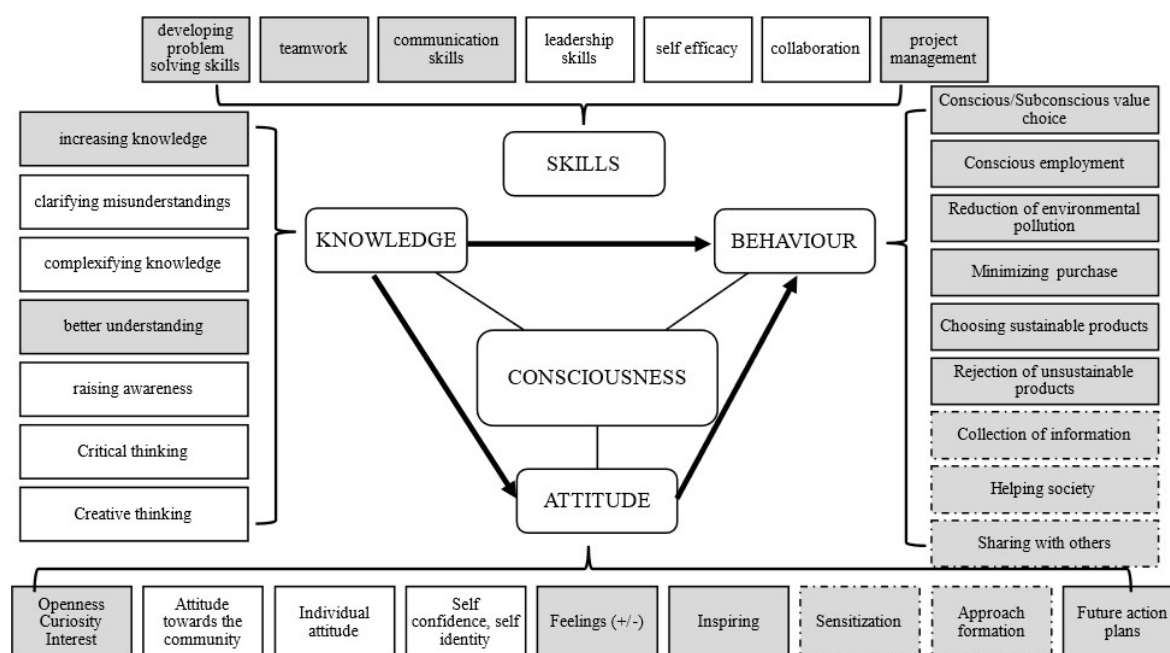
developing problem solving skills

teamwork

communication skills

leadership skills

self efficacy

collaboration

project management

SKILLS

increasing knowledge

clarifying misunderstandings

complexifying knowledge

better understanding

raising awareness

Critical thinking

Creative thinking

KNOWLEDGE

BEHAVIOUR

CONSCIOUSNESS

ATTITUDE

Conscious/Subconscious value choice

Conscious employment

Reduction of environmental pollution

Minimizing purchase

Choosing sustainable products

Rejection of unsustainable products

Collection of information

Helping society

Sharing with others

Openness Curiosity Interest

Attitude towards the community

Individual attitude

Self confidence, self identity

Feelings (+/-)

Inspiring

Sensitization

Approach formation

Future action plans